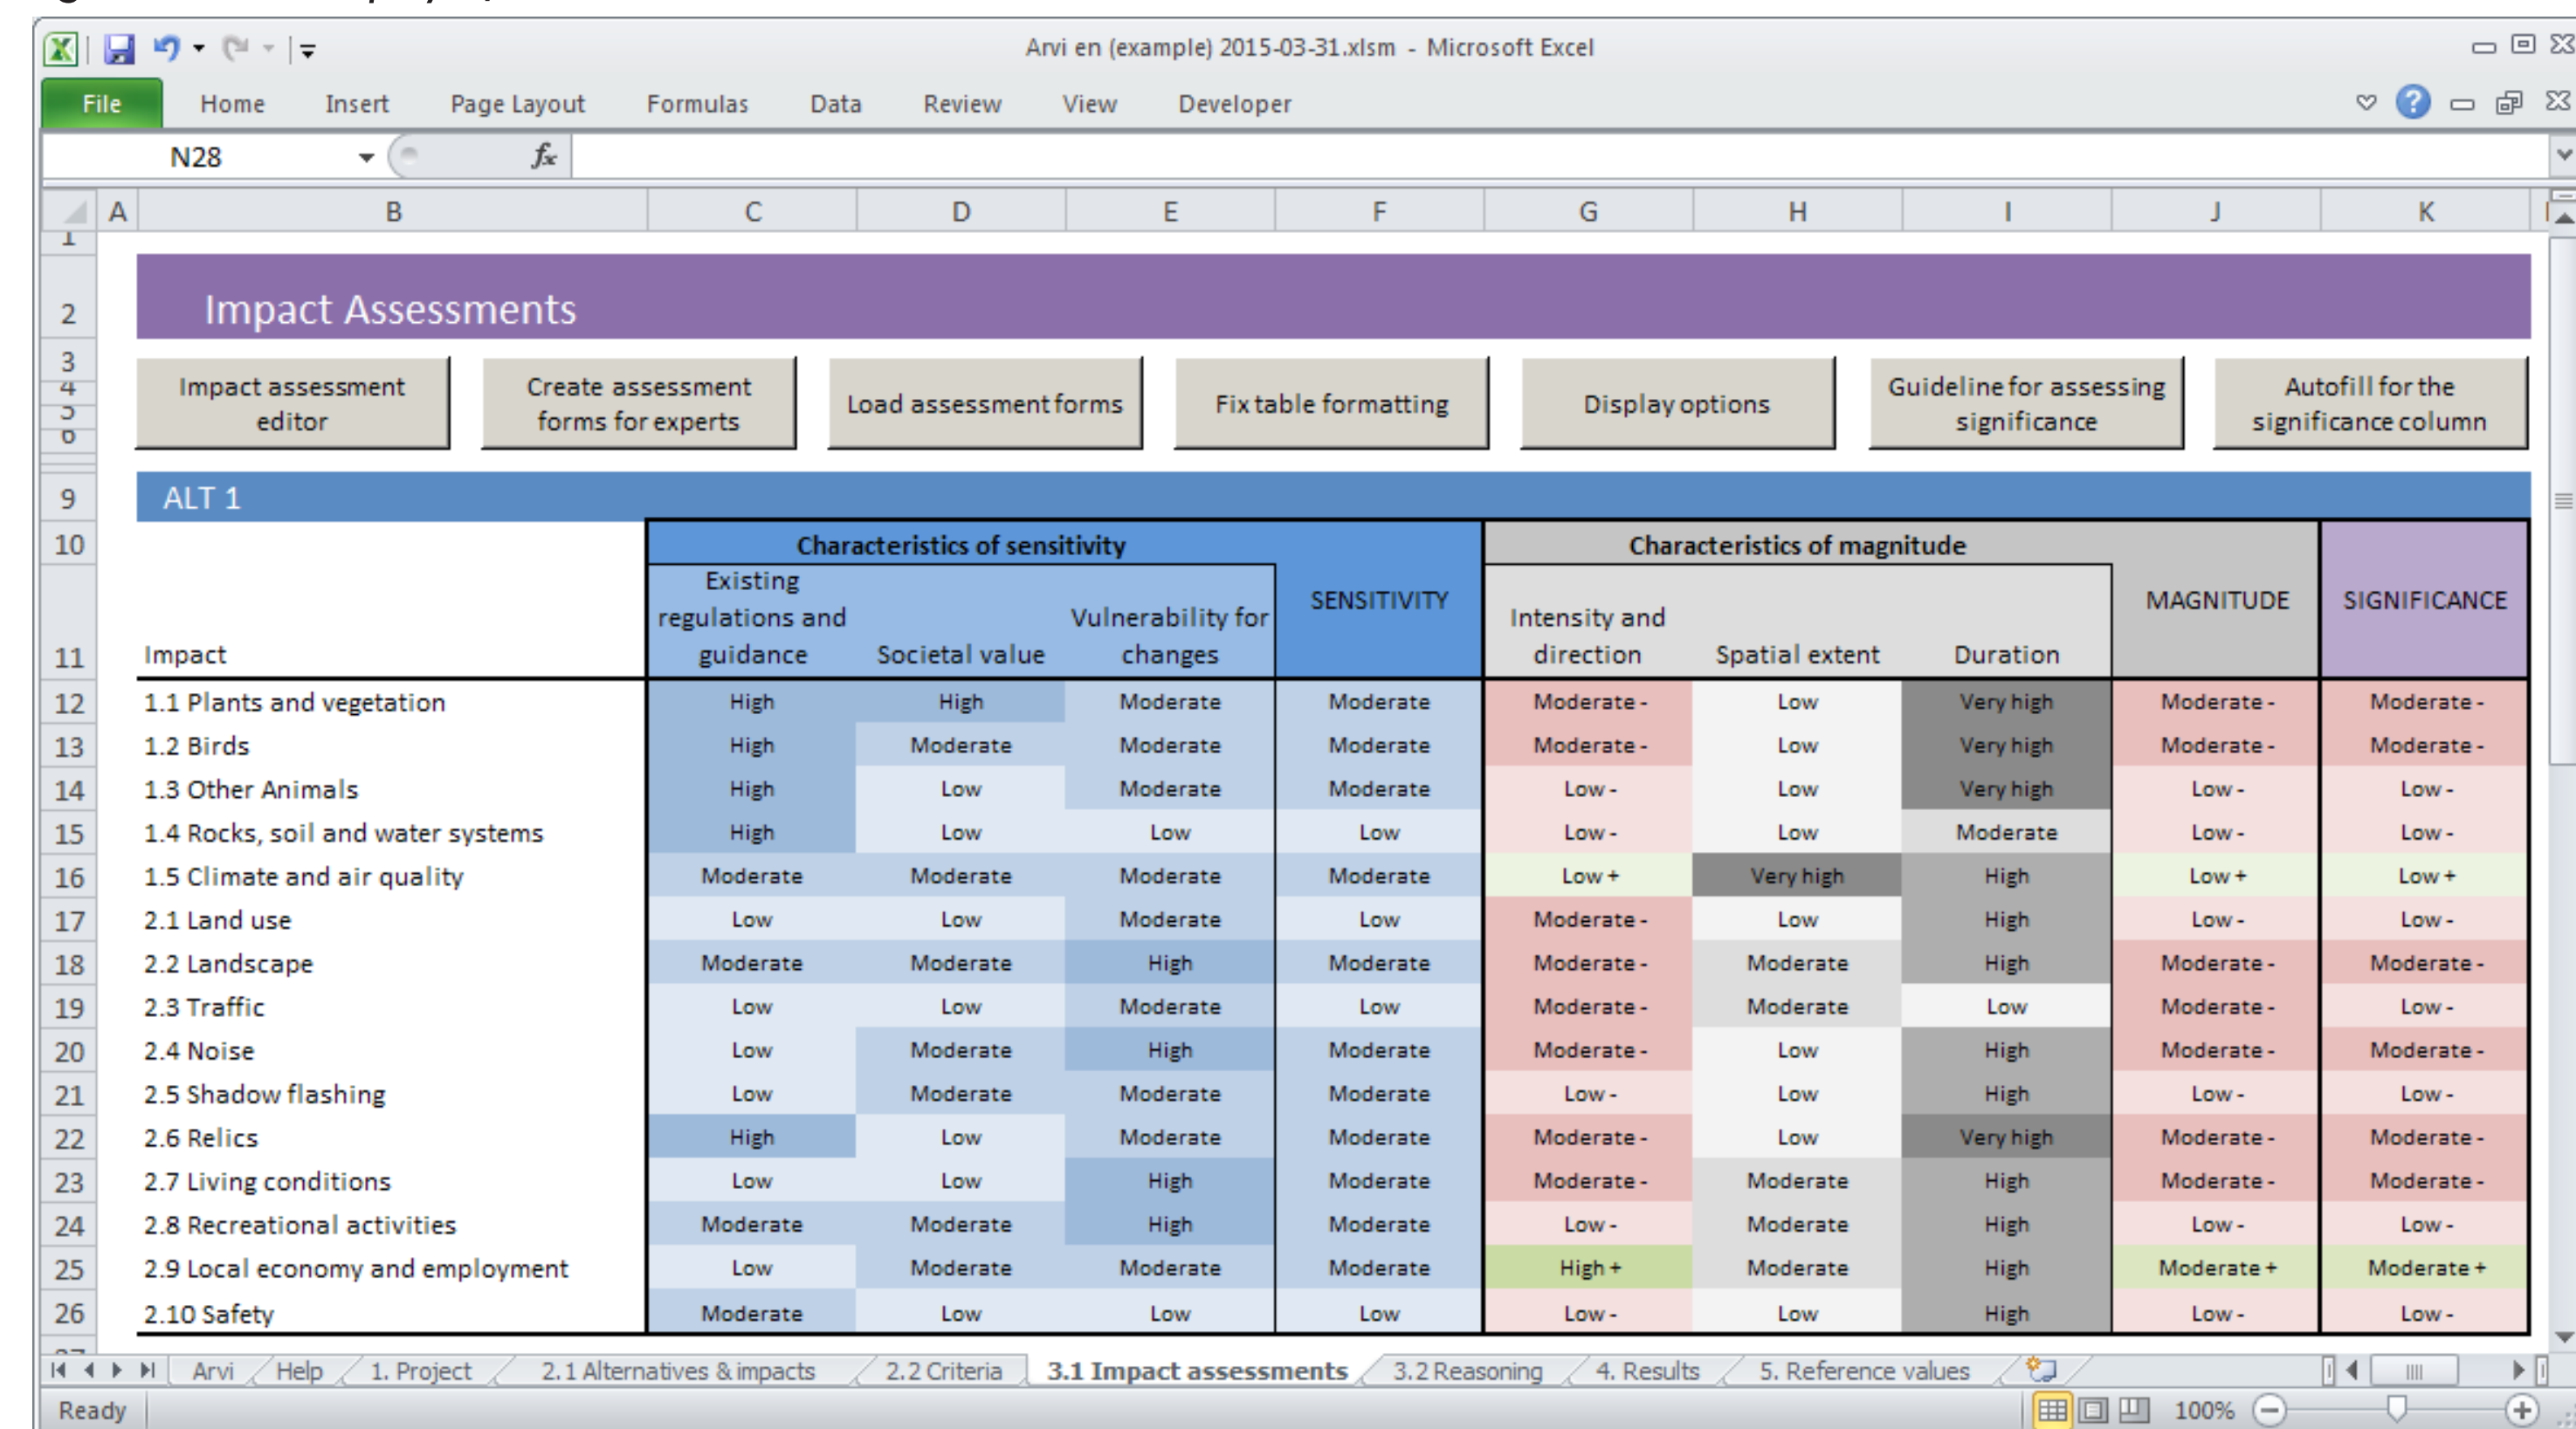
Arvi en (example) 2015-03-31.xlsm - Microsoft Excel

File Home Insert Page Layout Formulas Data Review View Developer

N28 $f_x$

A B C D E F G H I J K

Impact Assessments

Impact assessment editor | Create assessment forms for experts | Load assessment forms | Fix table formatting | Display options | Guideline for assessing significance | Autofill for the significance column

ALT 1

| Impact | Characteristics of sensitivity: Existing regulations and guidance | Societal value | Vulnerability for changes | SENSITIVITY | Characteristics of magnitude: Intensity and direction | Spatial extent | Duration | MAGNITUDE | SIGNIFICANCE |
|---|---|---|---|---|---|---|---|---|---|
| 1.1 Plants and vegetation | High | High | Moderate | Moderate | Moderate - | Low | Very high | Moderate - | Moderate - |
| 1.2 Birds | High | Moderate | Moderate | Moderate | Moderate - | Low | Very high | Moderate - | Moderate - |
| 1.3 Other Animals | High | Low | Moderate | Moderate | Low - | Low | Very high | Low - | Low - |
| 1.4 Rocks, soil and water systems | High | Low | Low | Low | Low - | Low | Moderate | Low - | Low - |
| 1.5 Climate and air quality | Moderate | Moderate | Moderate | Moderate | Low + | Very high | High | Low + | Low + |
| 2.1 Land use | Low | Low | Moderate | Low | Moderate - | Low | High | Low - | Low - |
| 2.2 Landscape | Moderate | Moderate | High | Moderate | Moderate - | Moderate | High | Moderate - | Moderate - |
| 2.3 Traffic | Low | Low | Moderate | Low | Moderate - | Moderate | Low | Moderate - | Low - |
| 2.4 Noise | Low | Moderate | High | Moderate | Moderate - | Low | High | Moderate - | Moderate - |
| 2.5 Shadow flashing | Low | Moderate | Moderate | Moderate | Low - | Low | High | Low - | Low - |
| 2.6 Relics | High | Low | Moderate | Moderate | Moderate - | Low | Very high | Moderate - | Moderate - |
| 2.7 Living conditions | Low | Low | High | Moderate | Moderate - | Moderate | High | Moderate - | Moderate - |
| 2.8 Recreational activities | Moderate | Moderate | High | Moderate | Low - | Moderate | High | Low - | Low - |
| 2.9 Local economy and employment | Low | Moderate | Moderate | Moderate | High + | Moderate | High | Moderate + | Moderate + |
| 2.10 Safety | Moderate | Low | Low | Low | Low - | Low | High | Low - | Low - |

Arvi / Help / 1. Project / 2.1 Alternatives & impacts / 2.2 Criteria / 3.1 Impact assessments / 3.2 Reasoning / 4. Results / 5. Reference values

Ready 100%